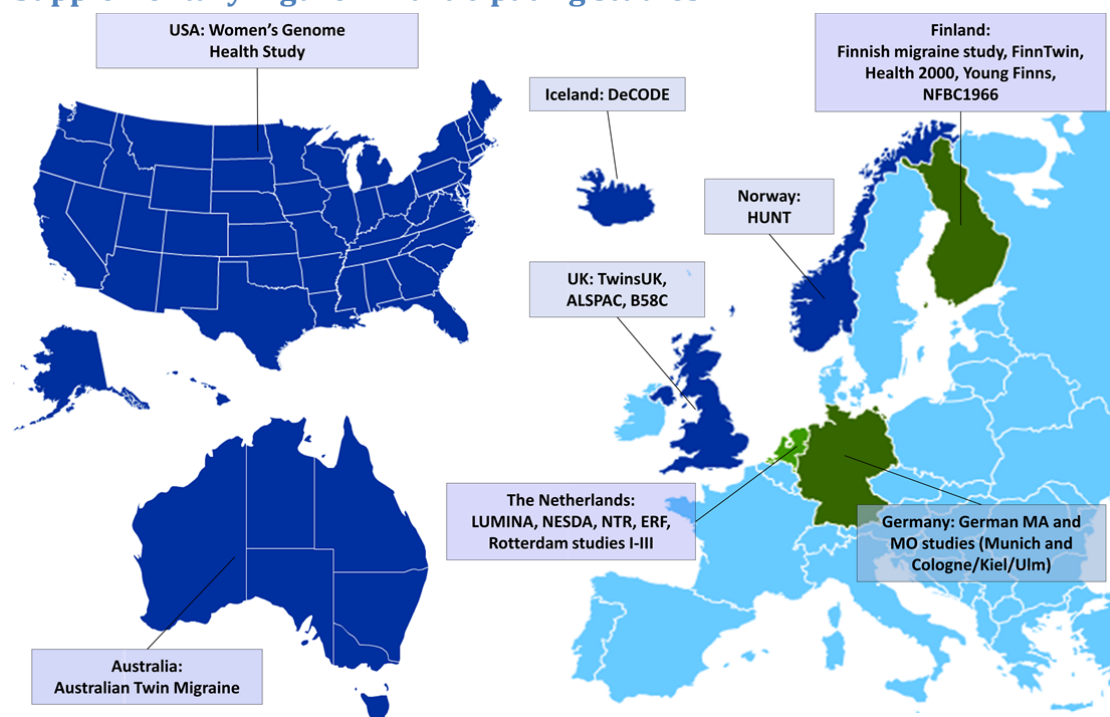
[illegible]

USA: Women's Genome Health Study

Iceland: DeCODE

Finland: Finnish migraine study, FinnTwin, Health 2000, Young Finns, NFBC1966

Norway: HUNT

UK: TwinsUK, ALSPAC, B58C

The Netherlands: LUMINA, NESDA, NTR, ERF, Rotterdam studies I-III

Germany: German MA and MO studies (Munich and Cologne/Kiel/Ulm)

Australia: Australian Twin Migraine